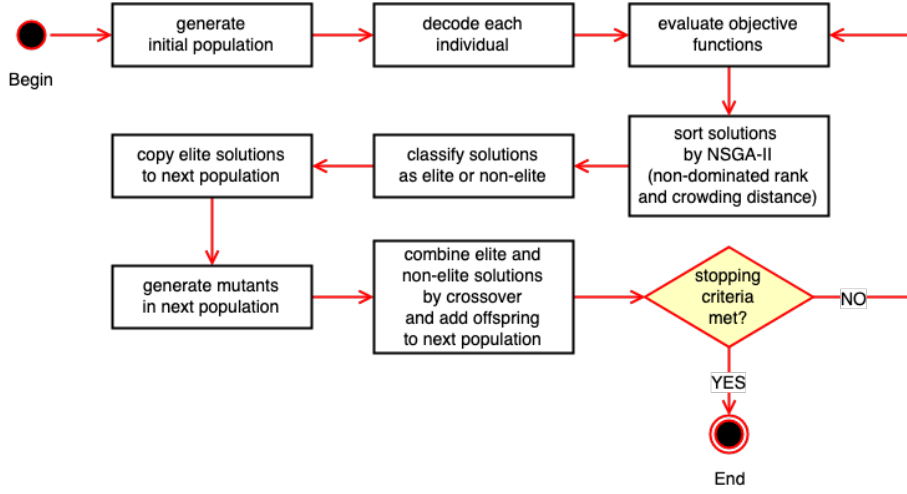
Begin

generate initial population

decode each individual

evaluate objective functions

sort solutions by NSGA-II (non-dominated rank and crowding distance)

classify solutions as elite or non-elite

copy elite solutions to next population

generate mutants in next population

combine elite and non-elite solutions by crossover and add offspring to next population

stopping criteria met?

NO

YES

End